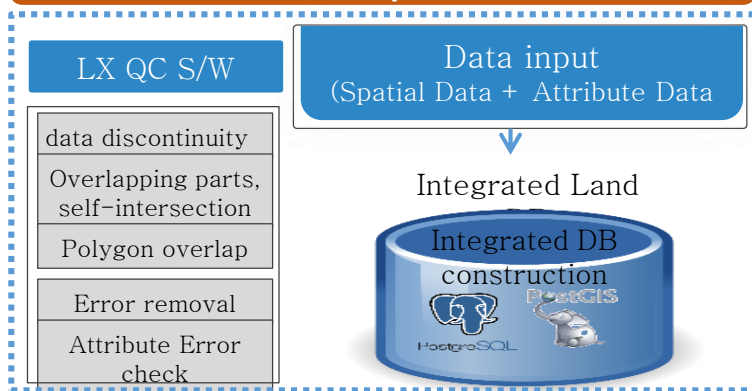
LX QC S/W

data discontinuity

Overlapping parts, self-intersection

Polygon overlap

Error removal

Attribute Error check

Data input
(Spatial Data + Attribute Data

Integrated Land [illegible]

Integrated DB construction

PostgreSQL

PostGIS